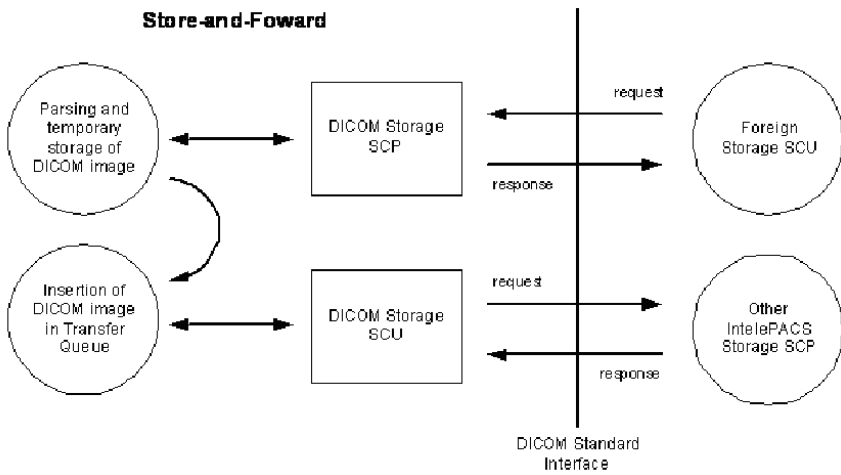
Store-and-Foward

Parsing and temporary storage of DICOM image

DICOM Storage SCP

request

response

Foreign Storage SCU

Insertion of DICOM image in Transfer Queue

DICOM Storage SCU

request

response

Other IntelePACS Storage SCP

DICOM Standard Interface